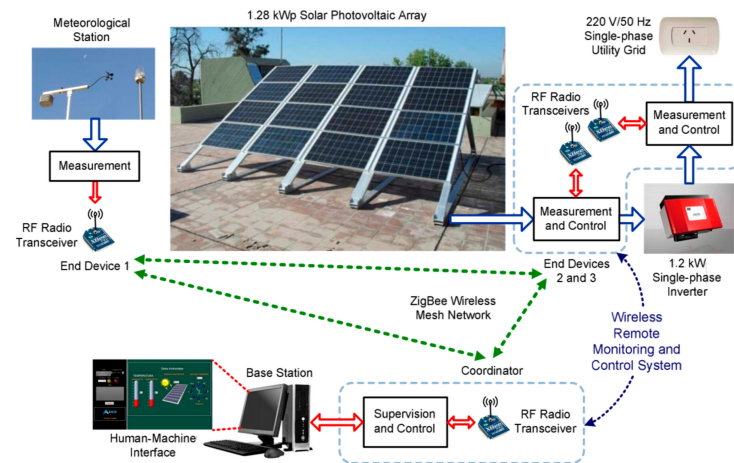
Meteorological Station

1.28 kWp Solar Photovoltaic Array

220 V/50 Hz Single-phase Utility Grid

RF Radio Transceivers

Measurement and Control

Measurement

RF Radio Transceiver

Measurement and Control

End Device 1

End Devices 2 and 3

1.2 kW Single-phase Inverter

ZigBee Wireless Mesh Network

Wireless Remote Monitoring and Control System

Coordinator

Base Station

Supervision and Control

RF Radio Transceiver

Human-Machine Interface